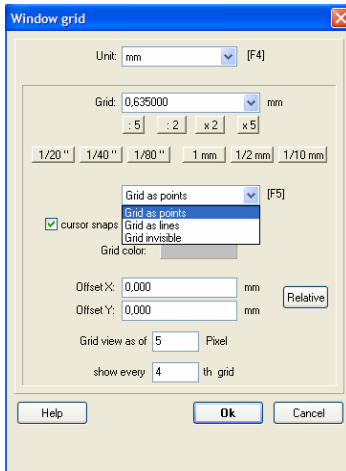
Window grid

Unit: mm [F4]

Grid: 0,635000 mm

: 5 : 2 x 2 x 5

1/20 " 1/40 " 1/80 " 1 mm 1/2 mm 1/10 mm

Grid as points [F5]

Grid as points
Grid as lines
Grid invisible

cursor snaps

Grid color:

Offset X: 0,000 mm

Offset Y: 0,000 mm

Relative

Grid view as of 5 Pixel

show every 4 th grid

Help Ok Cancel